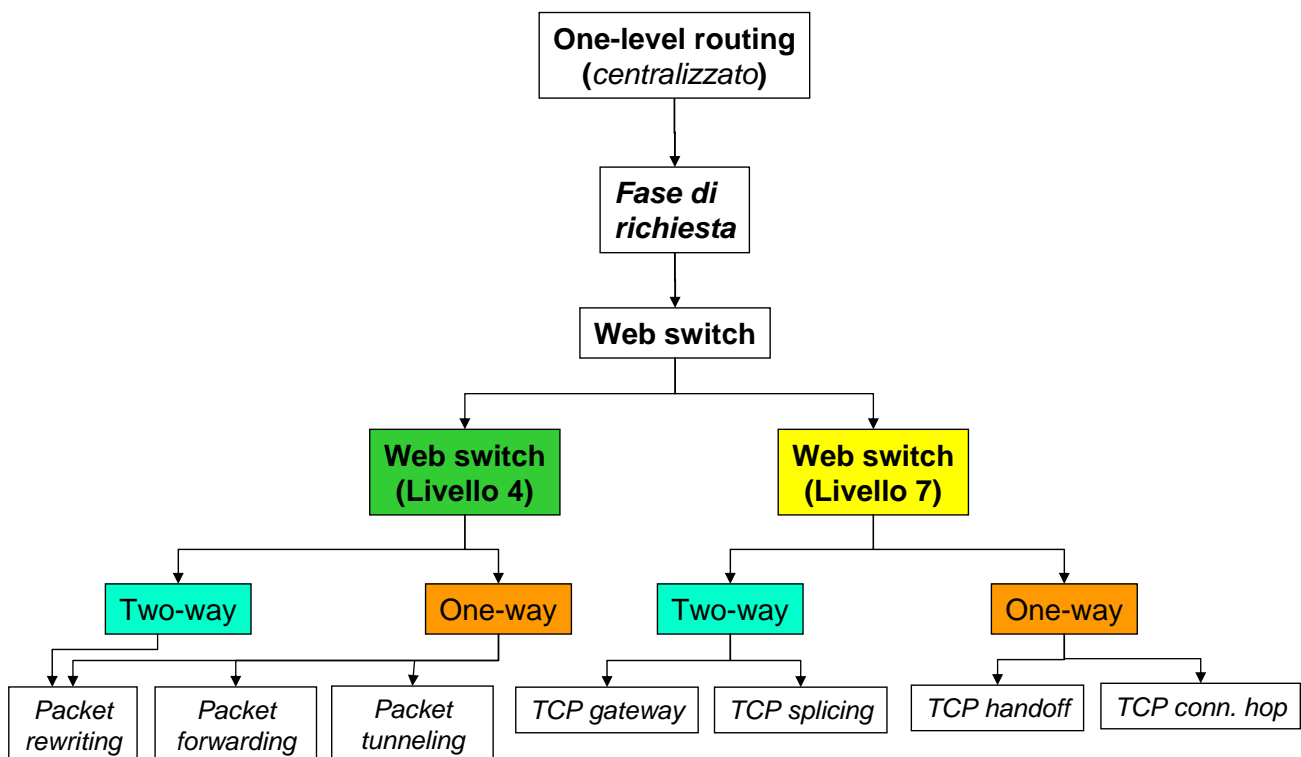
One-level routing
(centralizzato)

Fase di richiesta

Web switch

Web switch
(Livello 4)

Web switch
(Livello 7)

Two-way

One-way

Two-way

One-way

Packet rewriting

Packet forwarding

Packet tunneling

TCP gateway

TCP splicing

TCP handoff

TCP conn. hop